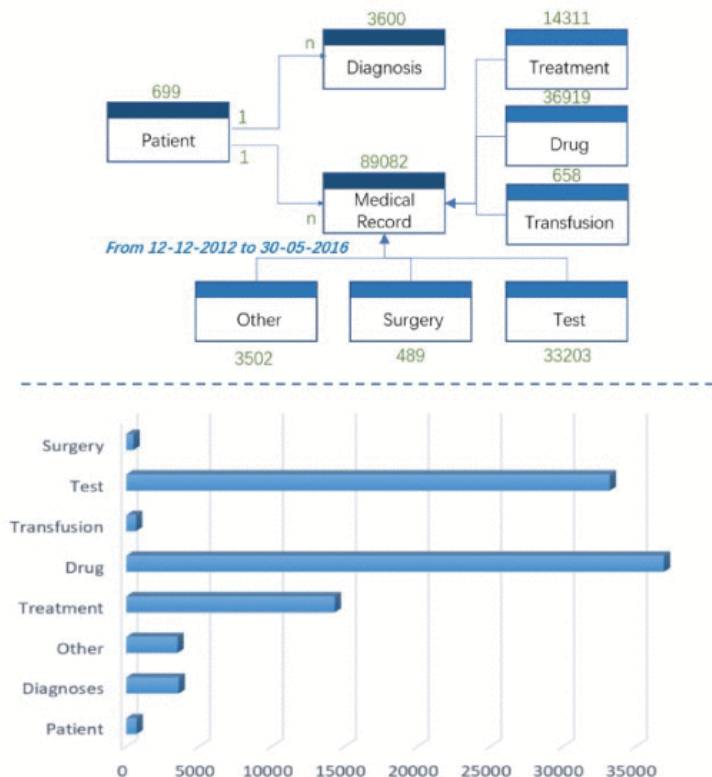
3600
Diagnosis
14311
Treatment
699
Patient
n
1
1
36919
Drug
89082
Medical Record
n
658
Transfusion
From 12-12-2012 to 30-05-2016
Other
3502
Surgery
489
Test
33203

Surgery
Test
Transfusion
Drug
Treatment
Other
Diagnoses
Patient
0 5000 10000 15000 20000 25000 30000 35000